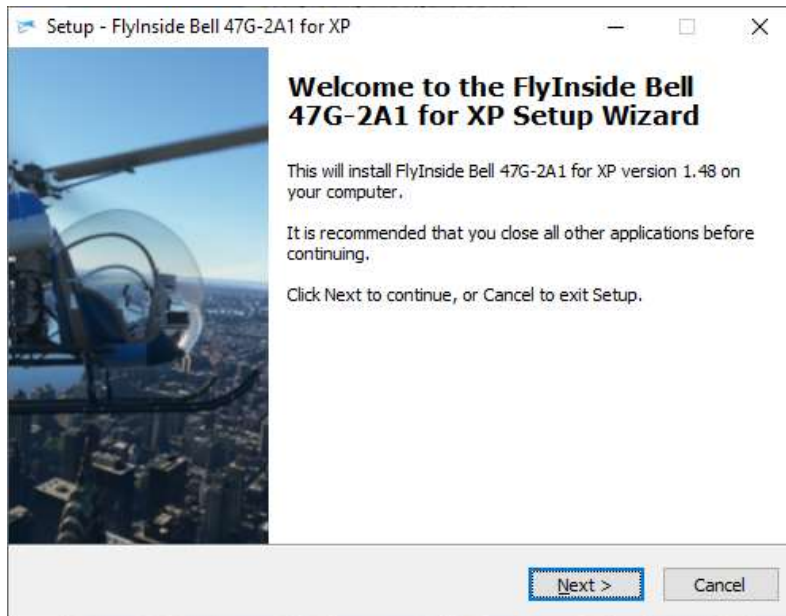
Setup - FlyInside Bell 47G-2A1 for XP

Welcome to the FlyInside Bell 47G-2A1 for XP Setup Wizard

This will install FlyInside Bell 47G-2A1 for XP version 1.48 on your computer.

It is recommended that you close all other applications before continuing.

Click Next to continue, or Cancel to exit Setup.

Next >

Cancel